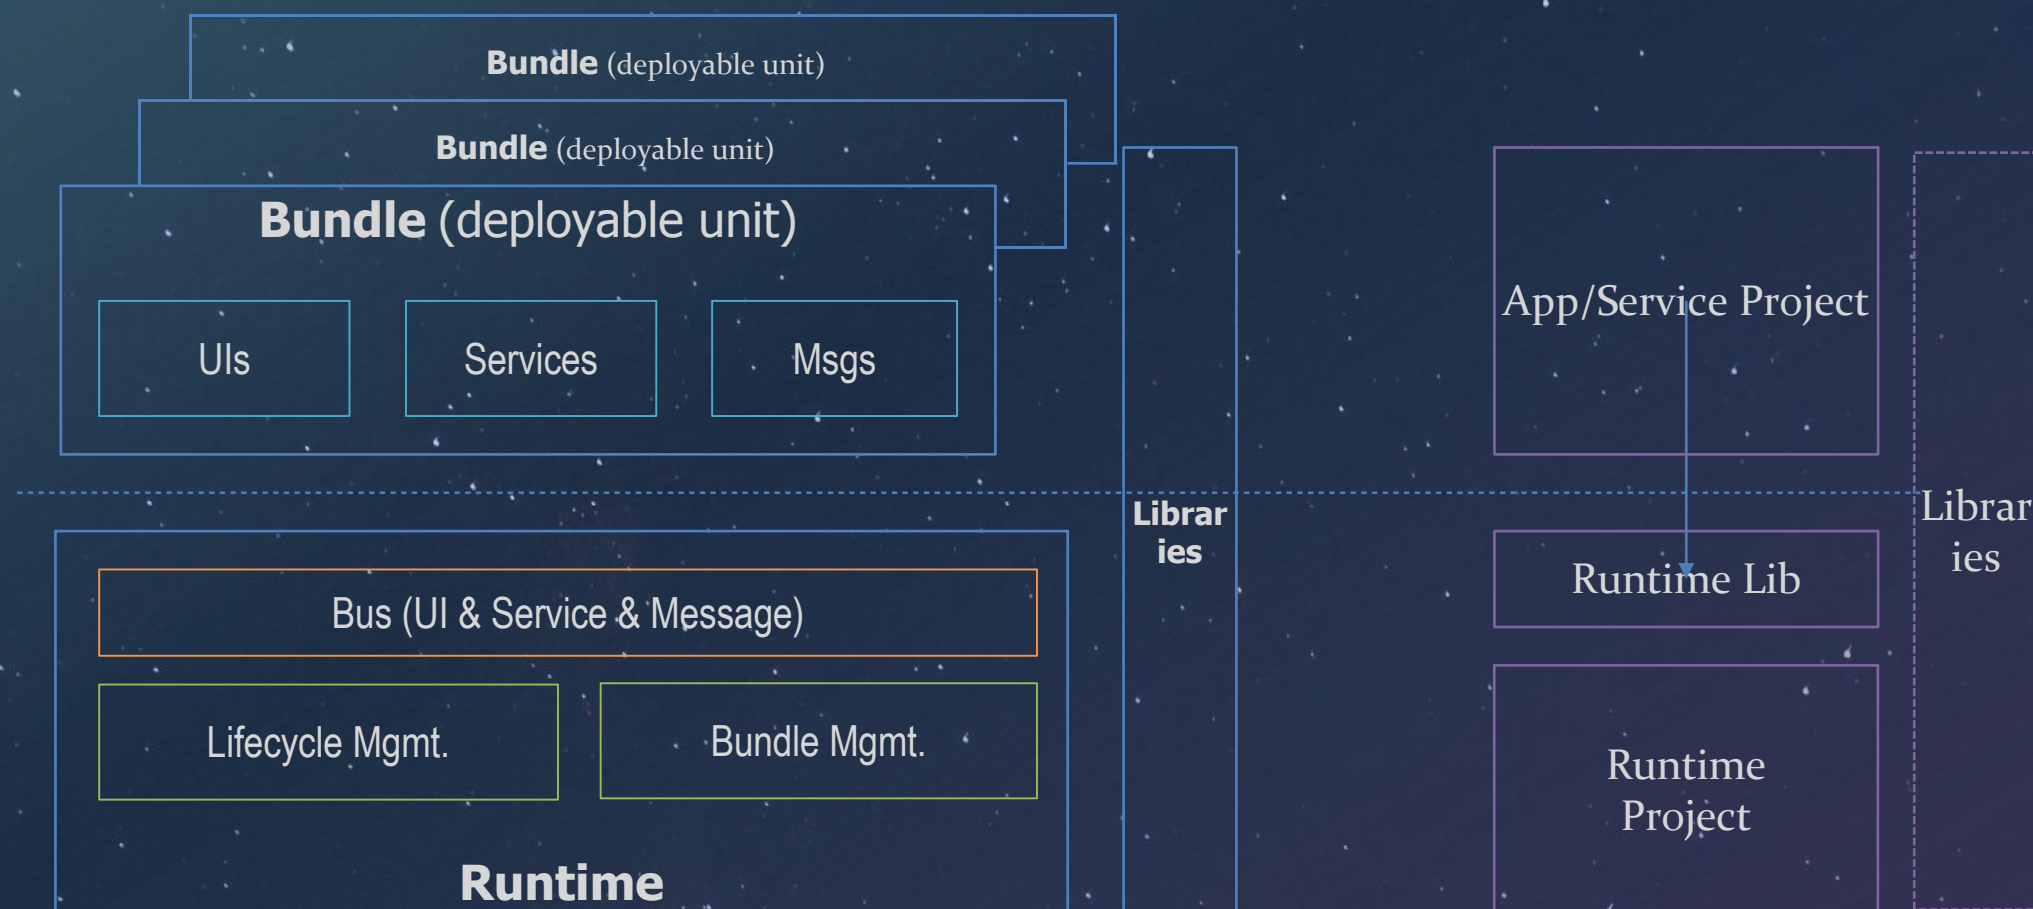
**Bundle** (deployable unit)

**Bundle** (deployable unit)

**Bundle** (deployable unit)

UIs

Services

Msgs

Librar ies

App/Service Project

Librar ies

Bus (UI & Service & Message)

Runtime Lib

Lifecycle Mgmt.

Bundle Mgmt.

Runtime Project

**Runtime**